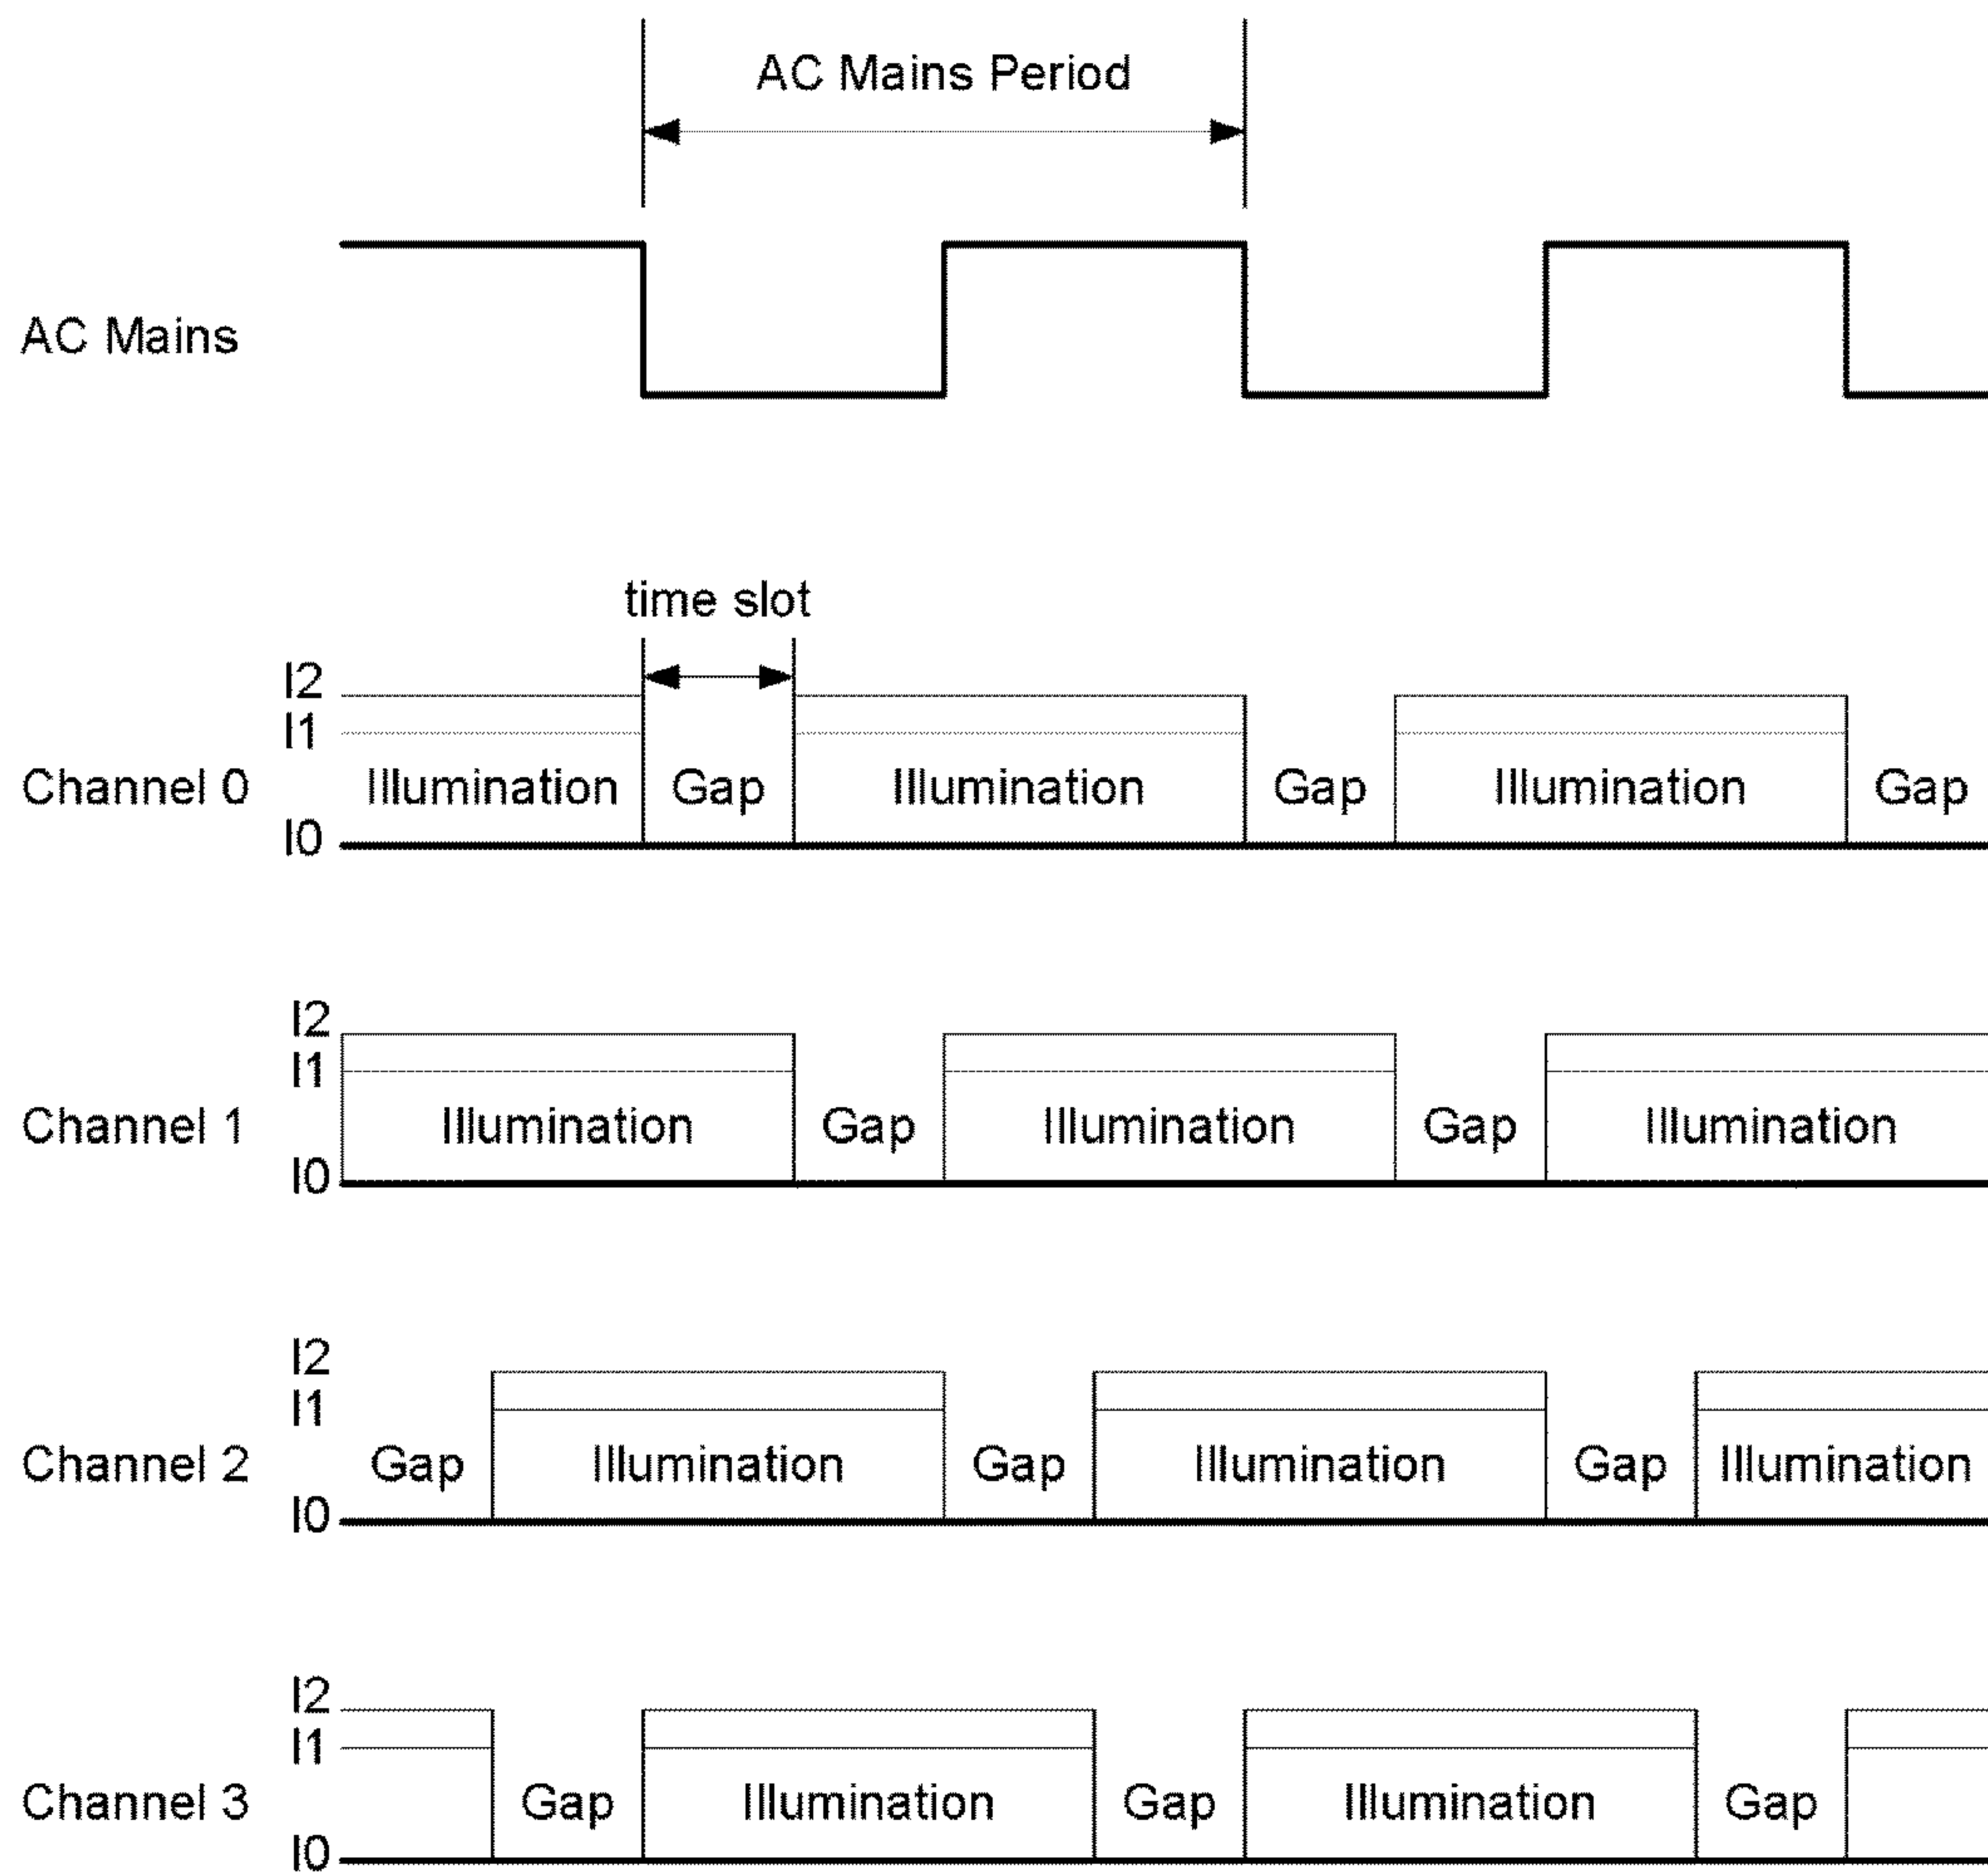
AC Mains Period

AC Mains

time slot

I2
I1
Channel 0
Illumination
Gap
Illumination
Gap
Illumination
Gap
I0

I2
I1
Channel 1
Illumination
Gap
Illumination
Gap
Illumination
I0

I2
I1
Channel 2
Gap
Illumination
Gap
Illumination
Gap
Illumination
I0

I2
I1
Channel 3
Gap
Illumination
Gap
Illumination
Gap
I0